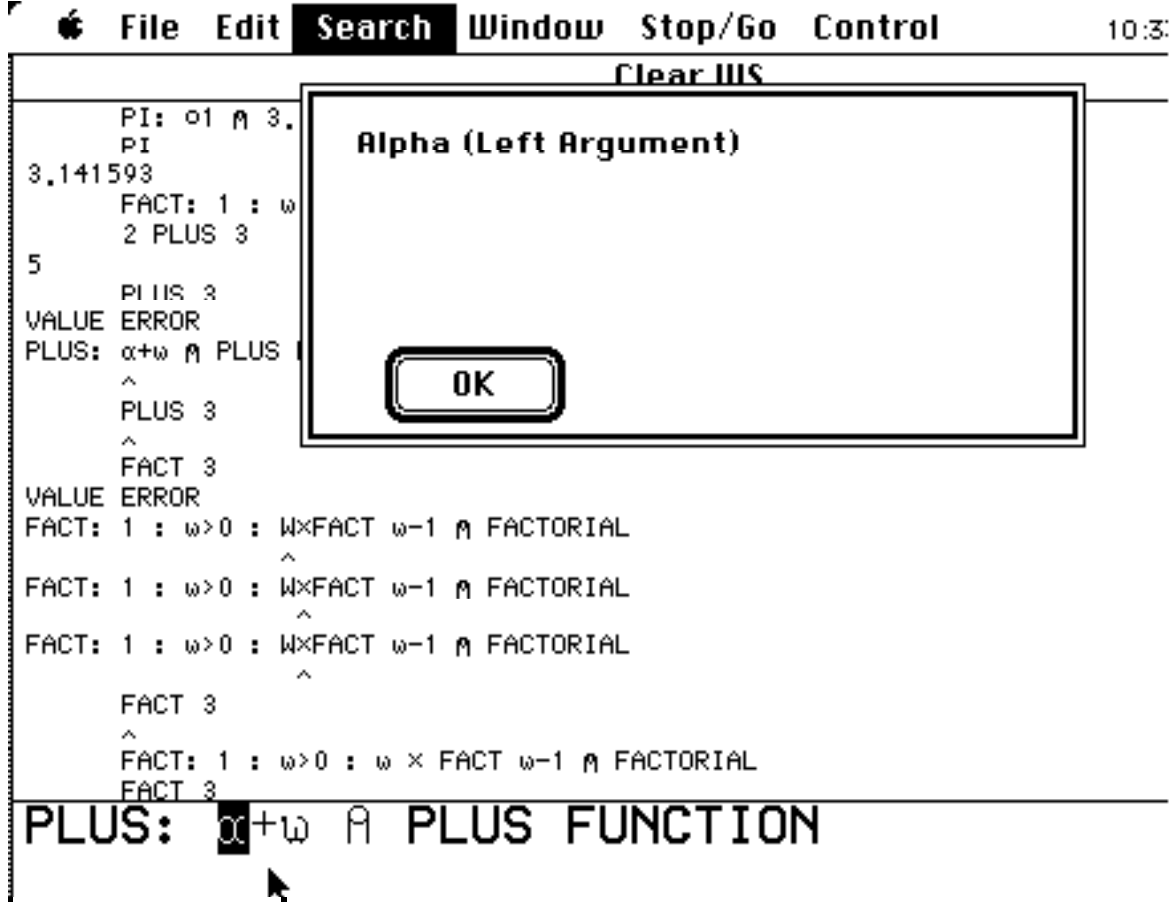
File Edit Search Window Stop/Go Control 10:3

Clear WS

PI: ○1 ⍝ 3.
PI
3.141593
FACT: 1 : ω
2 PLUS 3
5
PLUS 3
VALUE ERROR
PLUS: α+ω ⍝ PLUS
^
PLUS 3
^
FACT 3
VALUE ERROR
FACT: 1 : ω>0 : W×FACT ω−1 ⍝ FACTORIAL
^
FACT: 1 : ω>0 : W×FACT ω−1 ⍝ FACTORIAL
^
FACT: 1 : ω>0 : W×FACT ω−1 ⍝ FACTORIAL
^
FACT 3
^
FACT: 1 : ω>0 : ω × FACT ω−1 ⍝ FACTORIAL
FACT 3

Alpha (Left Argument)

OK

PLUS: α+ω ⍝ PLUS FUNCTION